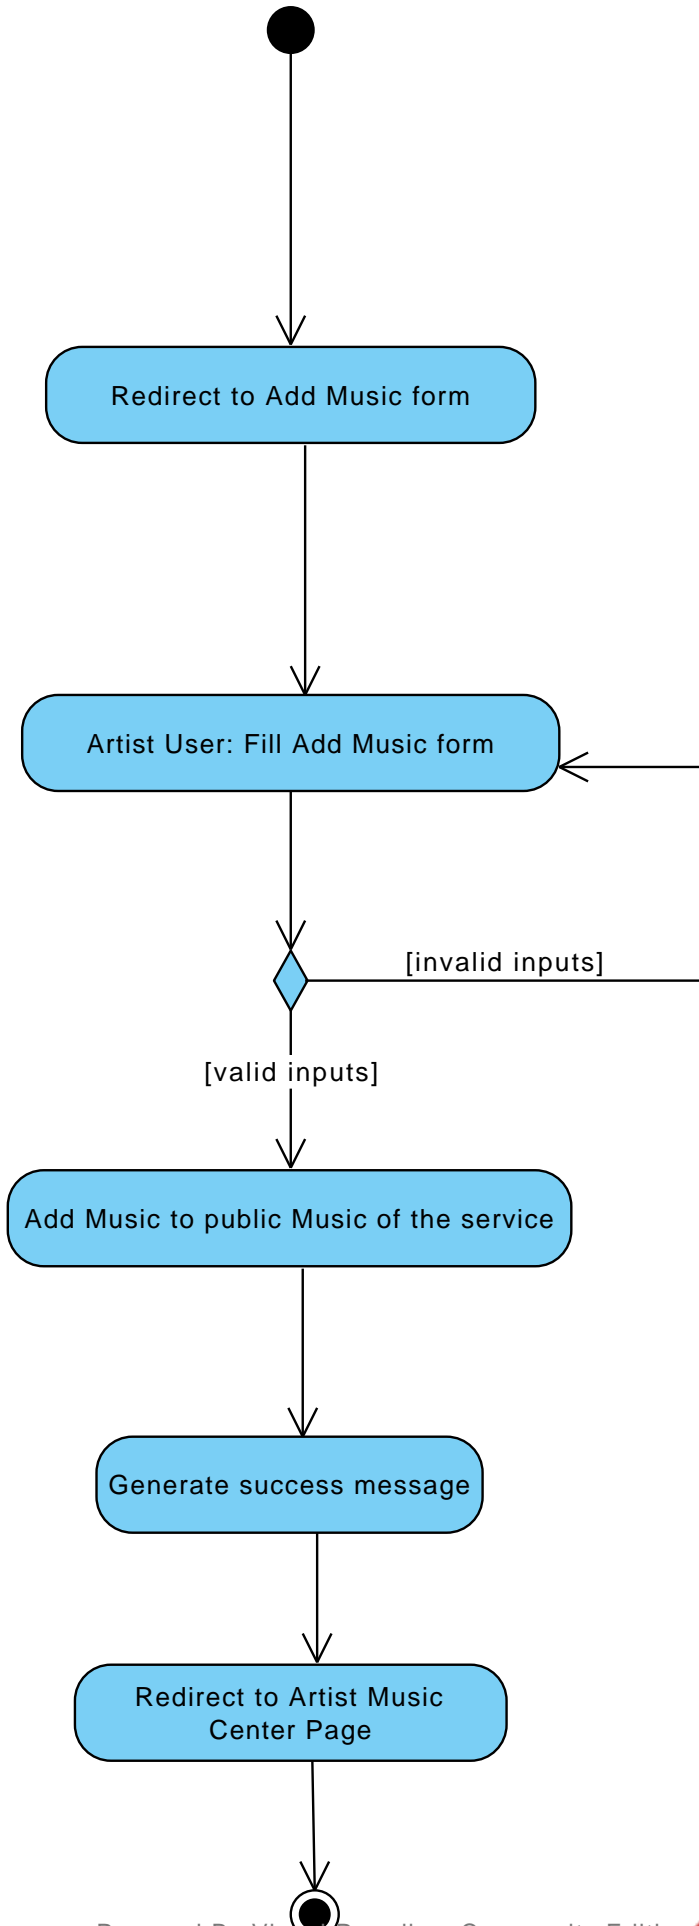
Redirect to Add Music form

Artist User: Fill Add Music form

[invalid inputs]

[valid inputs]

Add Music to public Music of the service

Generate success message

Redirect to Artist Music Center Page

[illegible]